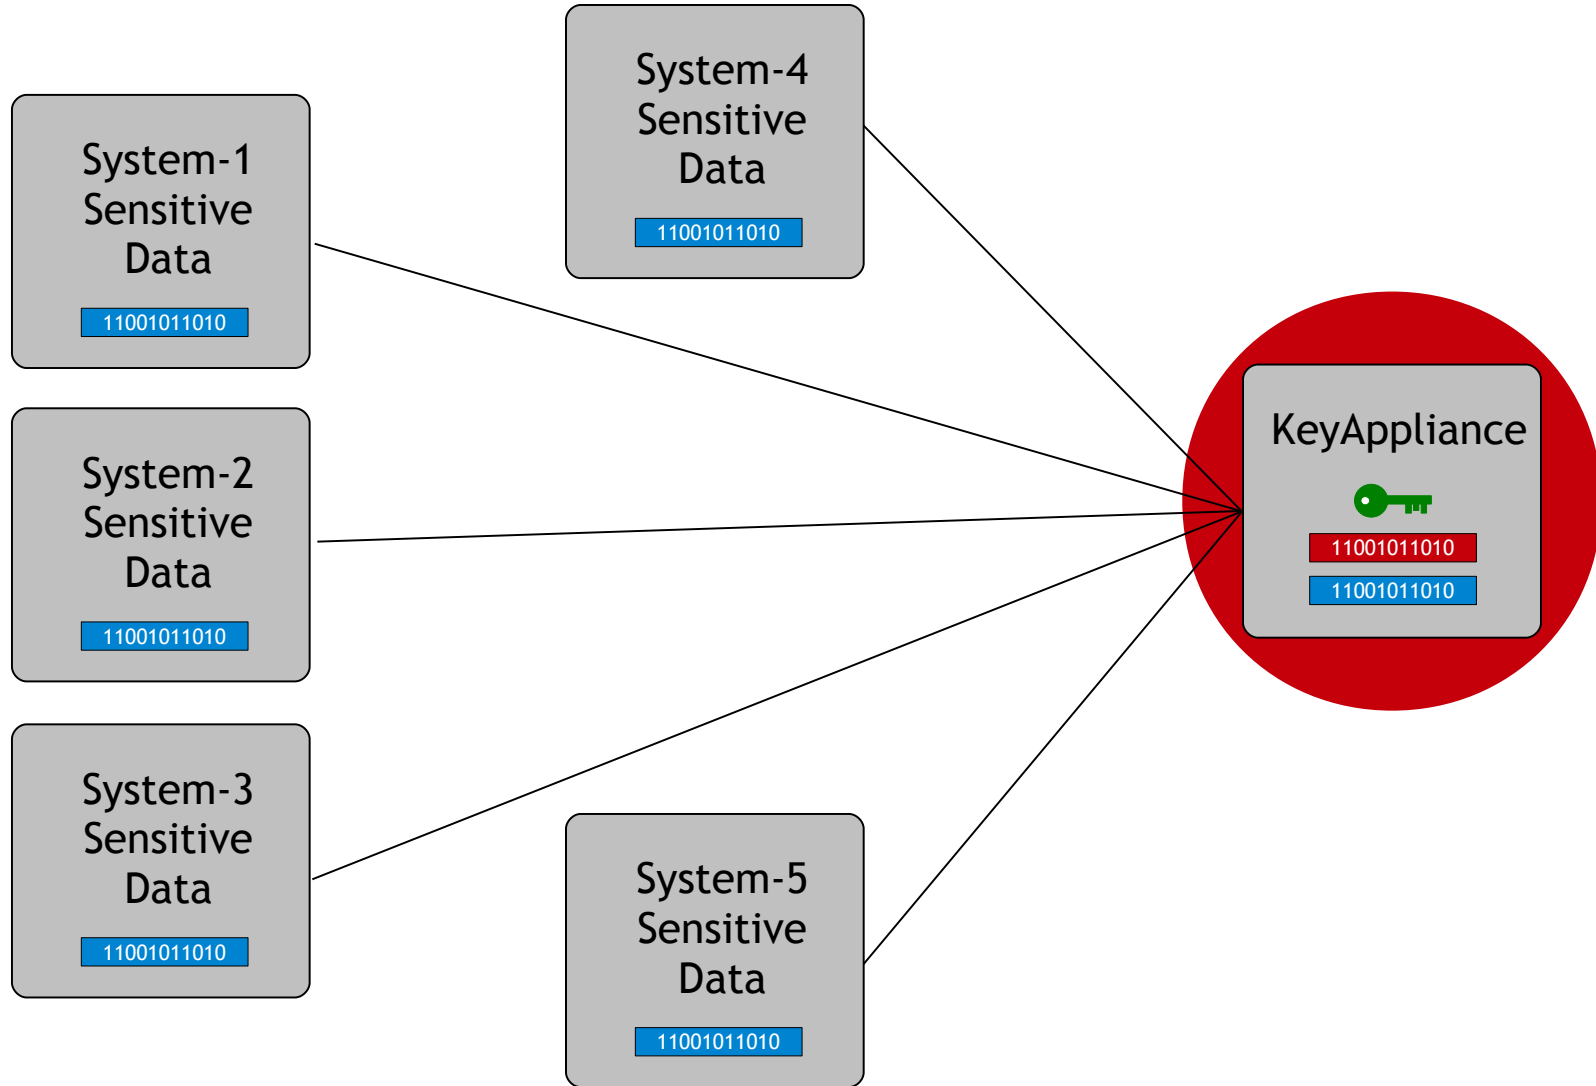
System-1
Sensitive
Data
11001011010

System-4
Sensitive
Data
11001011010

System-2
Sensitive
Data
11001011010

KeyAppliance
11001011010
11001011010

System-3
Sensitive
Data
11001011010

System-5
Sensitive
Data
11001011010